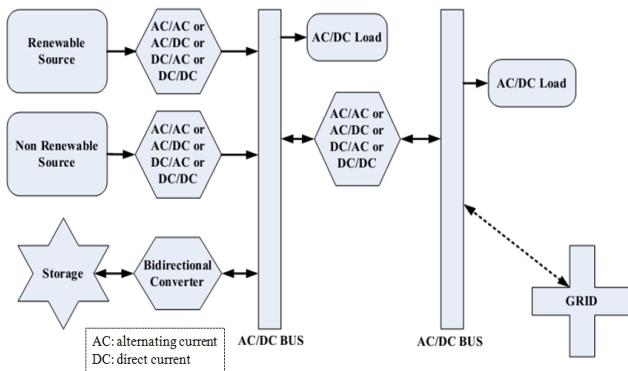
Renewable Source

AC/AC or AC/DC or DC/AC or DC/DC

AC/DC Load

AC/DC Load

Non Renewable Source

AC/AC or AC/DC or DC/AC or DC/DC

AC/AC or AC/DC or DC/AC or DC/DC

Storage

Bidirectional Converter

GRID

AC: alternating current
DC: direct current

AC/DC BUS

AC/DC BUS